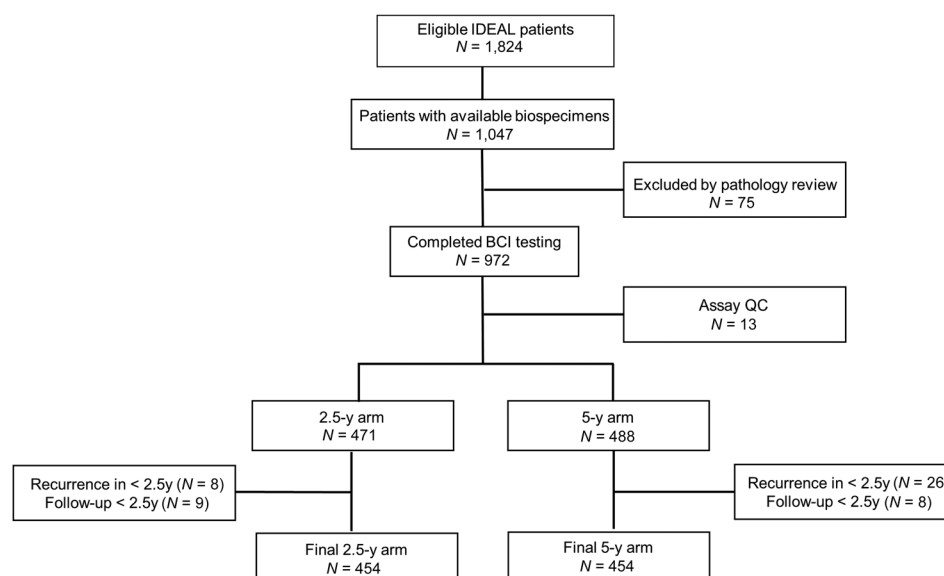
Eligible IDEAL patients
$N$ = 1,824

Patients with available biospecimens
$N$ = 1,047

Excluded by pathology review
$N$ = 75

Completed BCI testing
$N$ = 972

Assay QC
$N$ = 13

2.5-y arm
$N$ = 471

5-y arm
$N$ = 488

Recurrence in < 2.5y ($N$ = 8)
Follow-up < 2.5y ($N$ = 9)

Recurrence in < 2.5y ($N$ = 26
Follow-up < 2.5y ($N$ = 8)

Final 2.5-y arm
$N$ = 454

Final 5-y arm
$N$ = 454